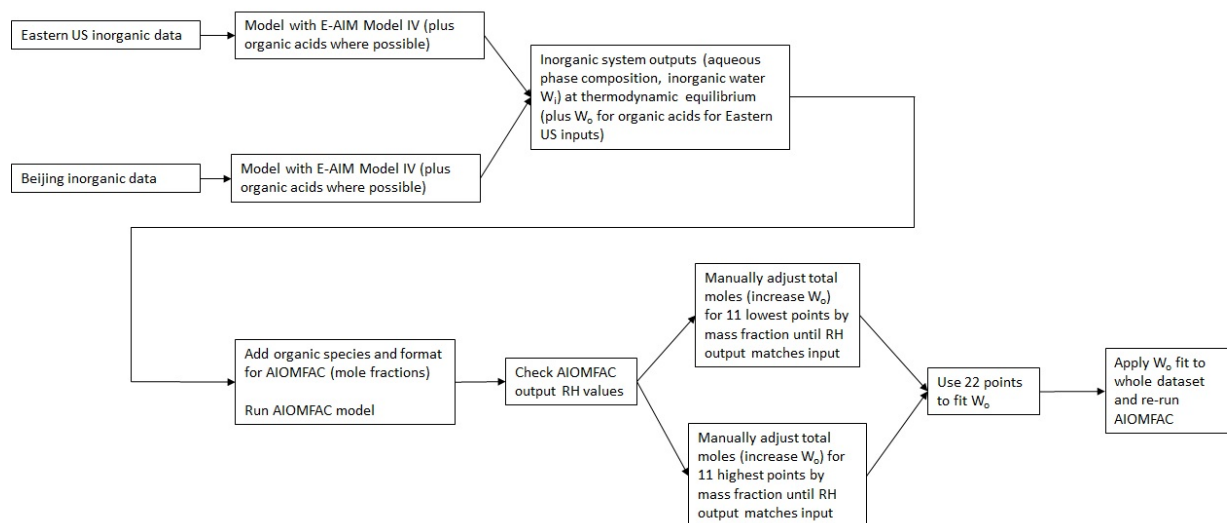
Eastern US inorganic data

Model with E-AIM Model IV (plus organic acids where possible)

Beijing inorganic data

Model with E-AIM Model IV (plus organic acids where possible)

Inorganic system outputs (aqueous phase composition, inorganic water $W_i$) at thermodynamic equilibrium (plus $W_o$ for organic acids for Eastern US inputs)

Add organic species and format for AIOMFAC (mole fractions)

Run AIOMFAC model

Check AIOMFAC output RH values

Manually adjust total moles (increase $W_o$) for 11 lowest points by mass fraction until RH output matches input

Manually adjust total moles (increase $W_o$) for 11 highest points by mass fraction until RH output matches input

Use 22 points to fit $W_o$

Apply $W_o$ fit to whole dataset and re-run AIOMFAC